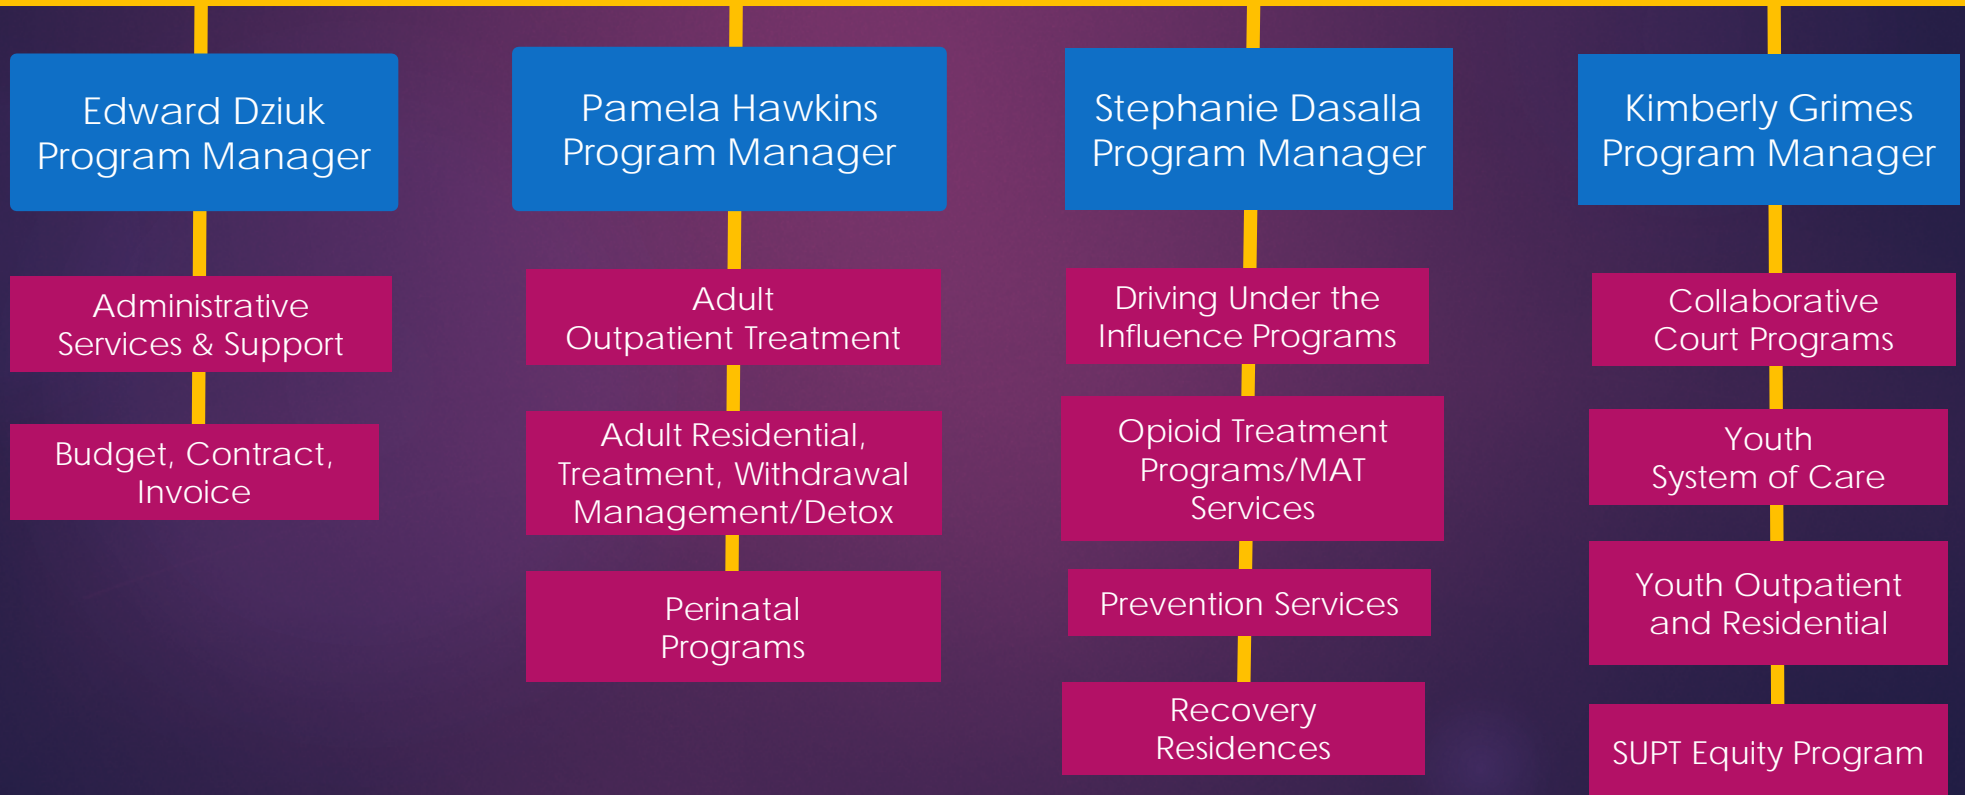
Edward Dziuk
Program Manager

Administrative Services & Support

Budget, Contract, Invoice

Pamela Hawkins
Program Manager

Adult Outpatient Treatment

Adult Residential, Treatment, Withdrawal Management/Detox

Perinatal Programs

Stephanie Dasalla
Program Manager

Driving Under the Influence Programs

Opioid Treatment Programs/MAT Services

Prevention Services

Recovery Residences

Kimberly Grimes
Program Manager

Collaborative Court Programs

Youth System of Care

Youth Outpatient and Residential

SUPT Equity Program